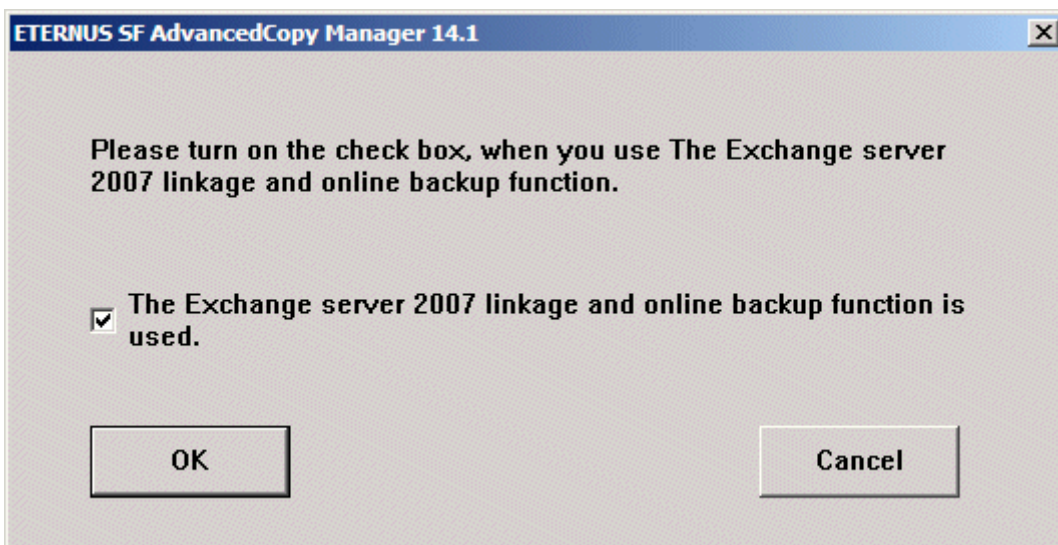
ETERNUS SF AdvancedCopy Manager 14.1

Please turn on the check box, when you use The Exchange server 2007 linkage and online backup function.

The Exchange server 2007 linkage and online backup function is used.

OK

Cancel